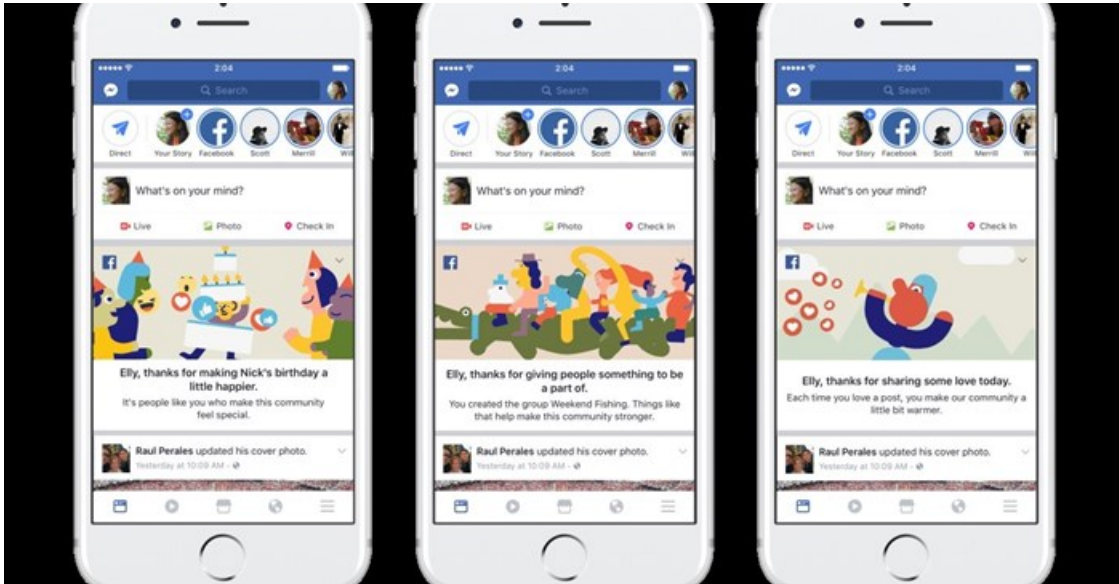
2:04
Search
Direct
Your Story
Facebook
Scott
Merrill
Wil
What's on your mind?
Live
Photo
Check In
Elly, thanks for making Nick's birthday a little happier.
It's people like you who make this community feel special.
Raul Perales updated his cover photo.
Yesterday at 10:09 AM ·

2:04
Search
Direct
Your Story
Facebook
Scott
Merrill
Wil
What's on your mind?
Live
Photo
Check In
Elly, thanks for giving people something to be a part of.
You created the group Weekend Fishing. Things like that help make this community stronger.
Raul Perales updated his cover photo.
Yesterday at 10:09 AM ·

2:04
Search
Direct
Your Story
Facebook
Scott
Merrill
Wil
What's on your mind?
Live
Photo
Check In
Elly, thanks for sharing some love today.
Each time you love a post, you make our community a little bit warmer.
Raul Perales updated his cover photo.
Yesterday at 10:09 AM ·